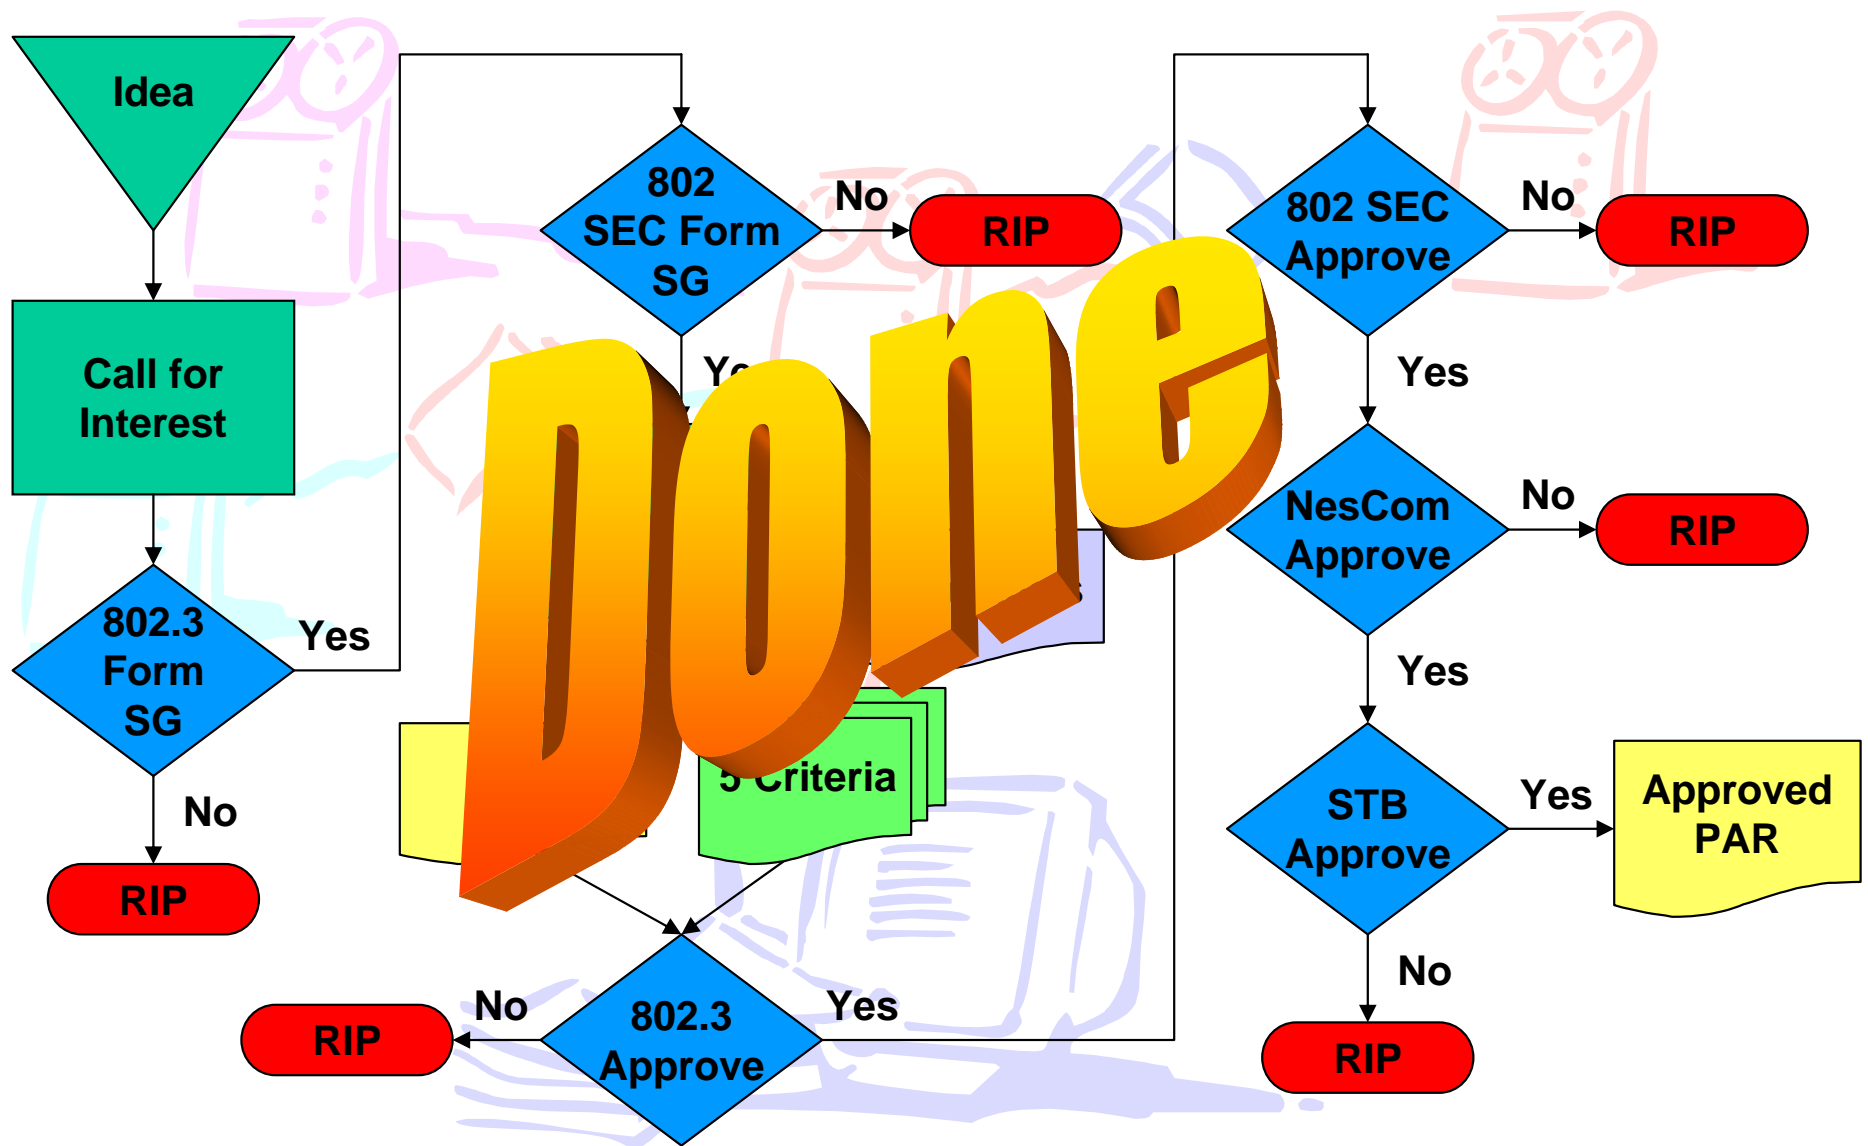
Idea

Call for Interest

802.3 Form SG

Yes

No

RIP

802 SEC Form SG

No

RIP

Ye

Done

5 Criteria

802.3 Approve

No

RIP

Yes

802 SEC Approve

No

RIP

Yes

NesCom Approve

No

RIP

Yes

STB Approve

Yes

Approved PAR

No

RIP